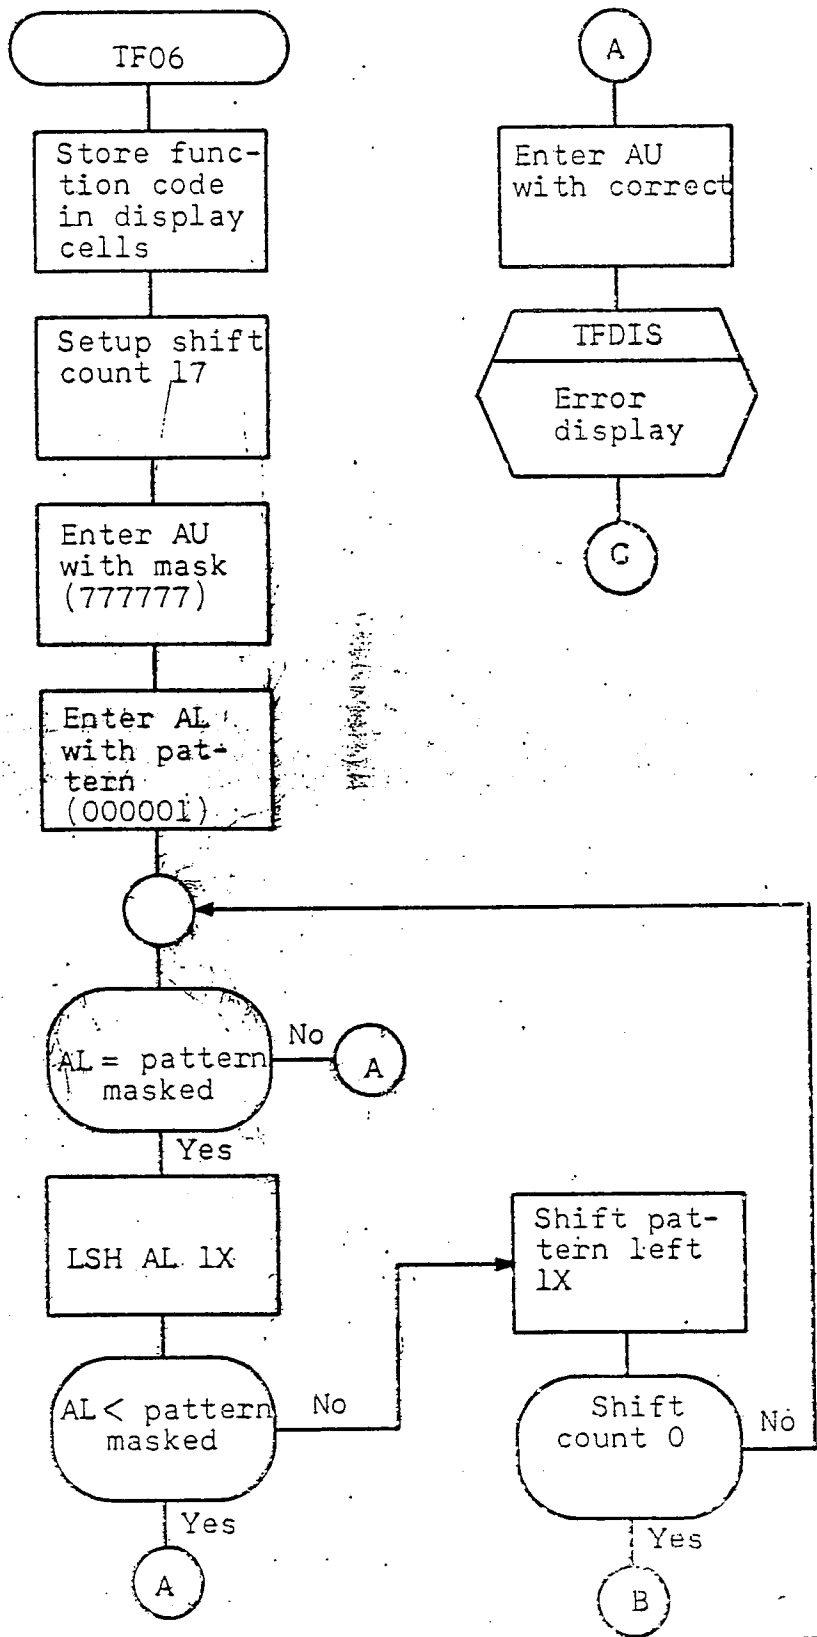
TF06

Store function code in display cells

Setup shift count 17

Enter AU with mask (777777)

Enter AL with pattern (000001)

AL = pattern masked

No

A

Yes

LSH AL 1X

AL < pattern masked

No

Yes

A

A

Enter AU with correct

TFDIS

Error display

C

Shift pattern left 1X

Shift count 0

No

Yes

B